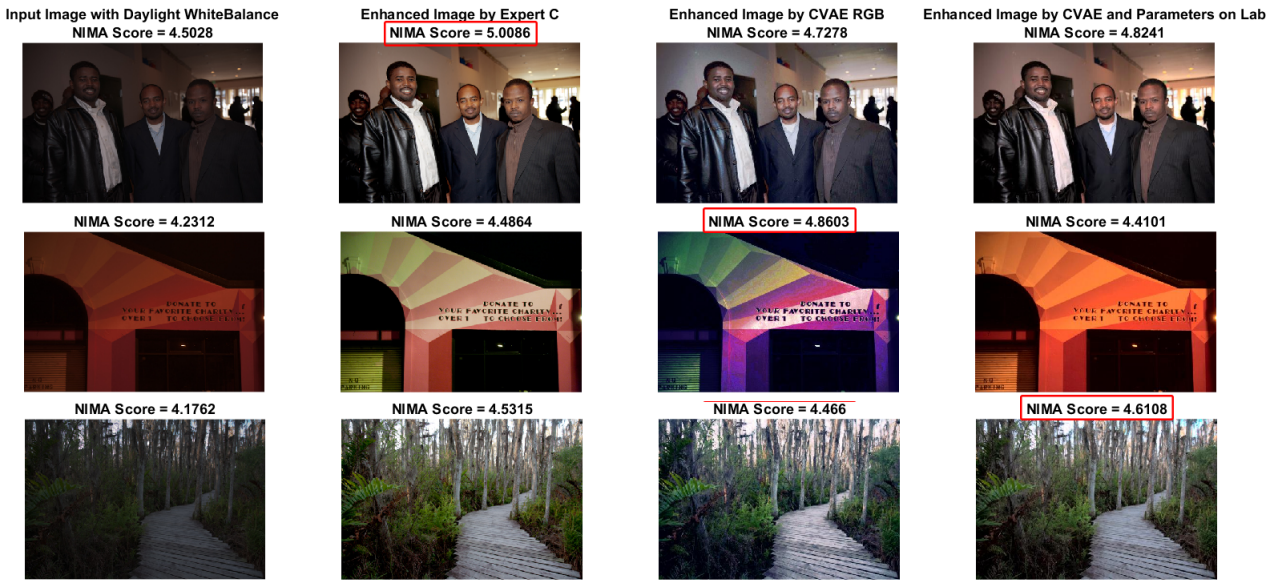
Input Image with Daylight WhiteBalance
NIMA Score = 4.5028

Enhanced Image by Expert C
NIMA Score = 5.0086

Enhanced Image by CVAE RGB
NIMA Score = 4.7278

Enhanced Image by CVAE and Parameters on Lab
NIMA Score = 4.8241

NIMA Score = 4.2312

DONATE TO
YOUR FAVORITE CHARITY...
OVER 1 TO CHOOSE FROM

NIMA Score = 4.4864

DONATE TO
YOUR FAVORITE CHARITY...
OVER 1 TO CHOOSE FROM

NIMA Score = 4.8603

DONATE TO
YOUR FAVORITE CHARITY...
OVER 1 TO CHOOSE FROM

NIMA Score = 4.4101

DONATE TO
YOUR FAVORITE CHARITY...
OVER 1 TO CHOOSE FROM

NIMA Score = 4.1762

NIMA Score = 4.5315

NIMA Score = 4.466

NIMA Score = 4.6108